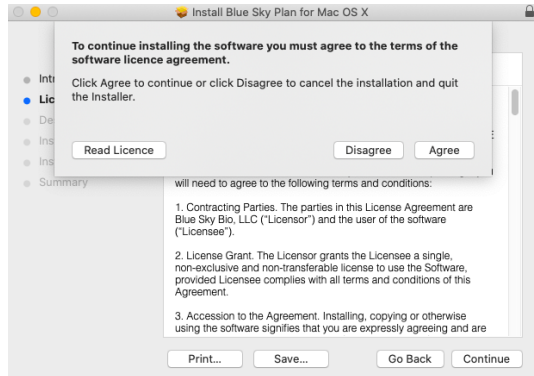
Install Blue Sky Plan for Mac OS X

To continue installing the software you must agree to the terms of the software licence agreement.

Click Agree to continue or click Disagree to cancel the installation and quit the Installer.

Read Licence

Disagree

Agree

Intr
Lic
De
Ins
Ins
Summary

will need to agree to the following terms and conditions:

1. Contracting Parties. The parties in this License Agreement are Blue Sky Bio, LLC ("Licensor") and the user of the software ("Licensee").

2. License Grant. The Licensor grants the Licensee a single, non-exclusive and non-transferable license to use the Software, provided Licensee complies with all terms and conditions of this Agreement.

3. Accession to the Agreement. Installing, copying or otherwise using the software signifies that you are expressly agreeing and are

Print...

Save...

Go Back

Continue